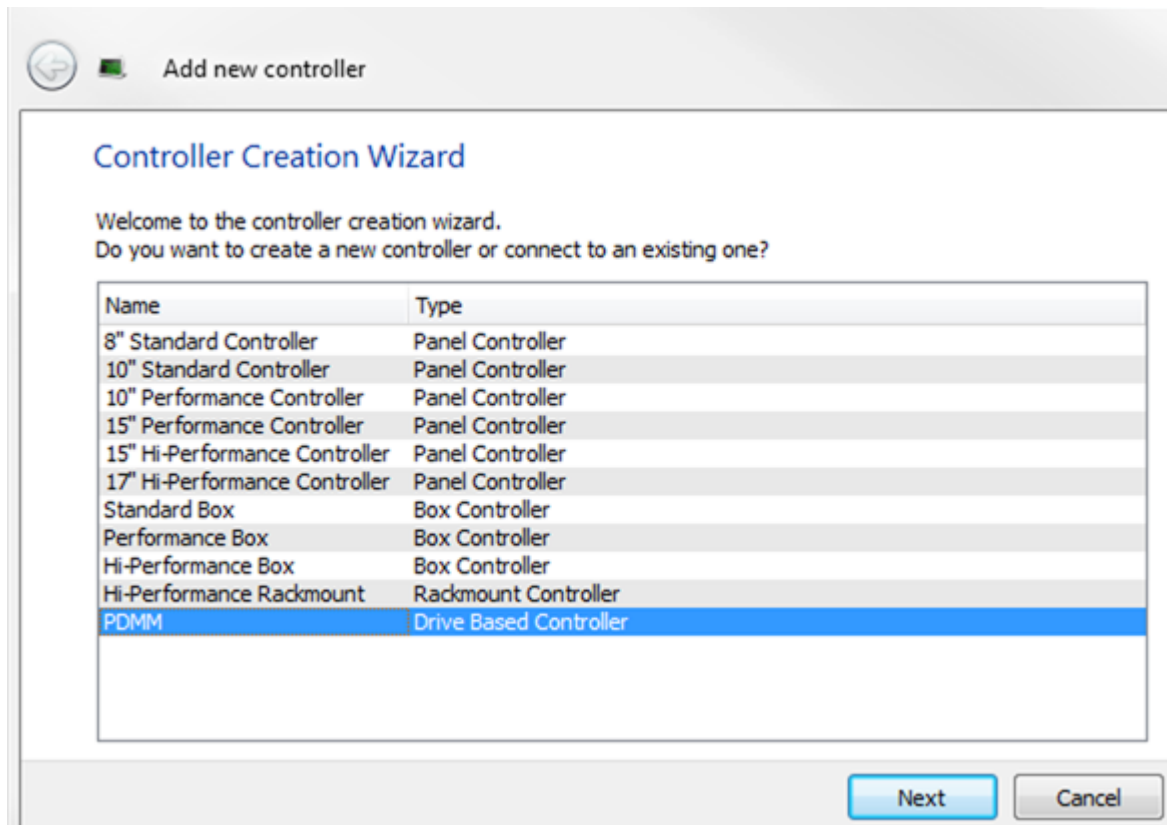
Add new controller

Controller Creation Wizard

Welcome to the controller creation wizard.
Do you want to create a new controller or connect to an existing one?

| Name | Type |
|---|---|
| 8" Standard Controller | Panel Controller |
| 10" Standard Controller | Panel Controller |
| 10" Performance Controller | Panel Controller |
| 15" Performance Controller | Panel Controller |
| 15" Hi-Performance Controller | Panel Controller |
| 17" Hi-Performance Controller | Panel Controller |
| Standard Box | Box Controller |
| Performance Box | Box Controller |
| Hi-Performance Box | Box Controller |
| Hi-Performance Rackmount | Rackmount Controller |
| PDMM | Drive Based Controller |

Next

Cancel